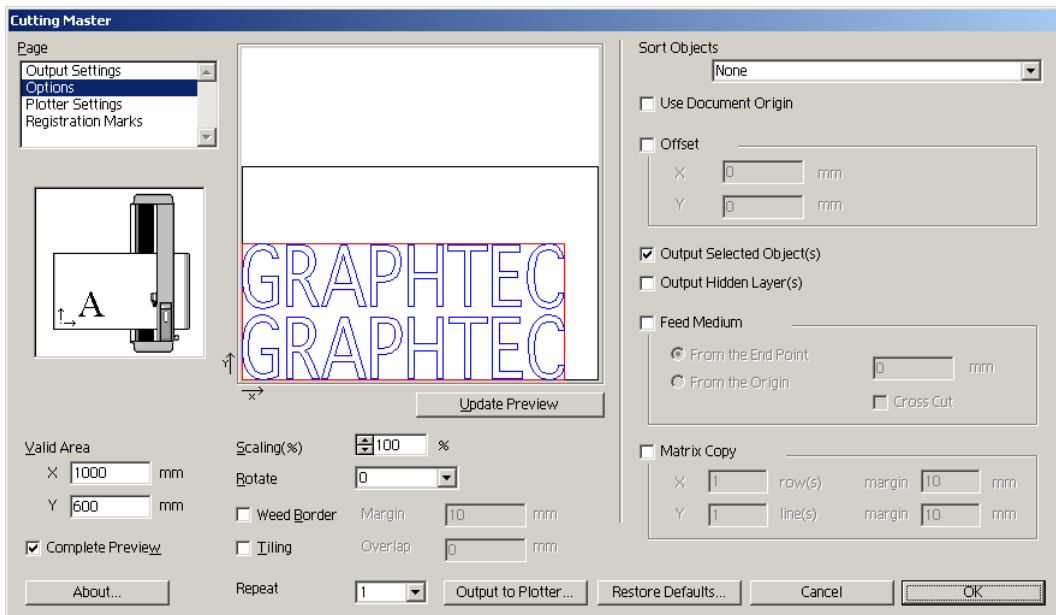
Cutting Master

Page
Output Settings
Options
Plotter Settings
Registration Marks

A

GRAPHTEC
GRAPHTEC

Update Preview

Valid Area
X 1000 mm
Y 600 mm

Complete Preview

Scaling(%) 100 %
Rotate 0
Weed Border Margin 10 mm
Tiling Overlap 0 mm

Sort Objects
None
Use Document Origin
Offset
X 0 mm
Y 0 mm
Output Selected Object(s)
Output Hidden Layer(s)
Feed Medium
From the End Point 0 mm
From the Origin
Cross Cut
Matrix Copy
X 1 row(s) margin 10 mm
Y 1 line(s) margin 10 mm

About...
Repeat 1
Output to Plotter...
Restore Defaults...
Cancel
OK